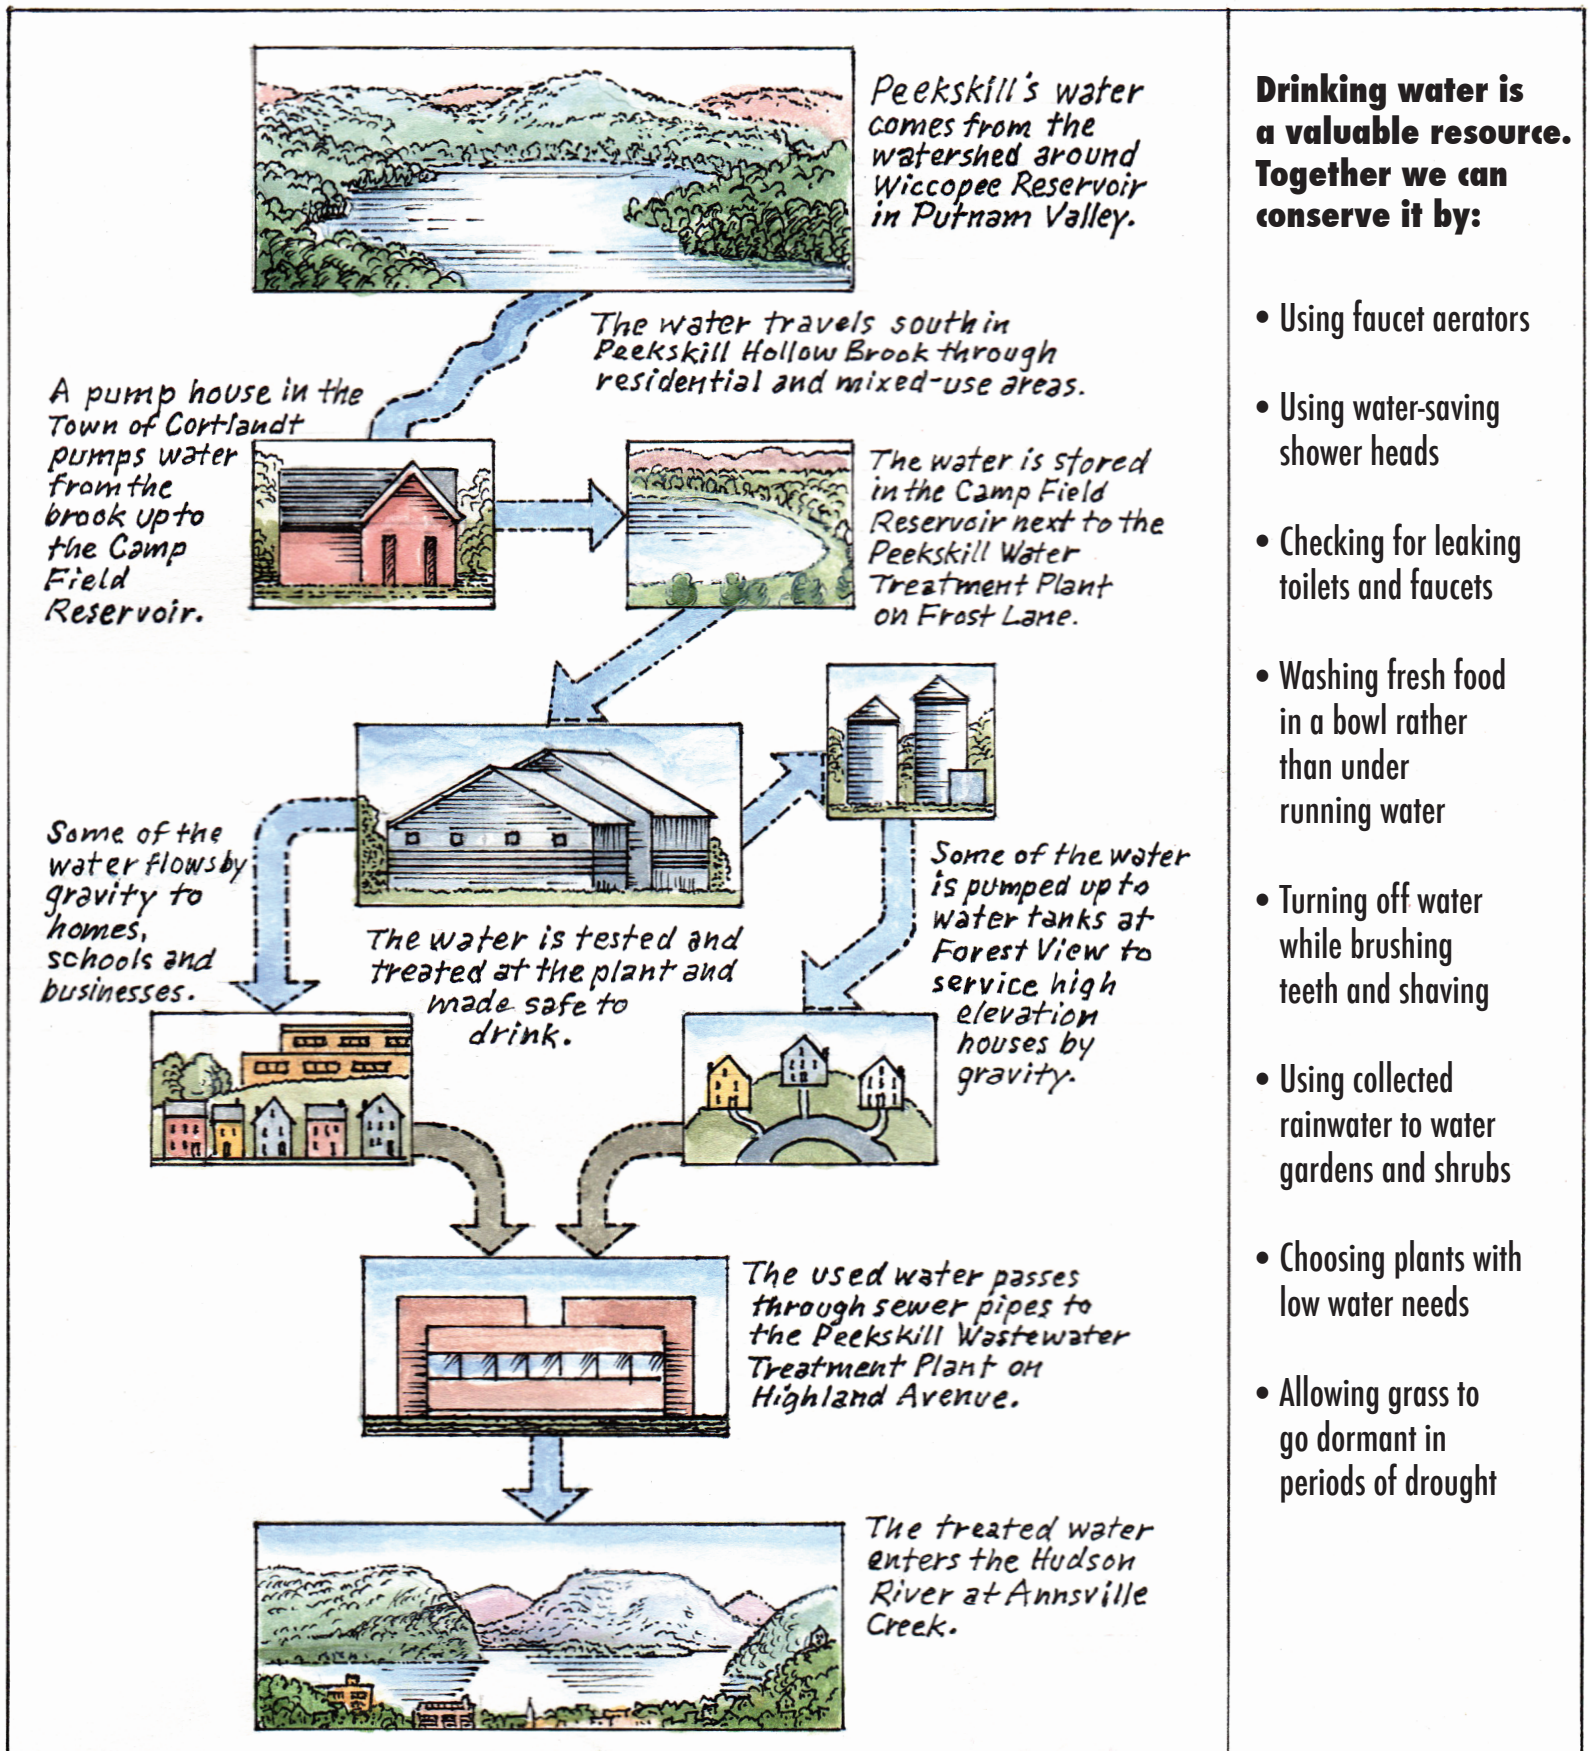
Peekskill's water comes from the watershed around Wiccopee Reservoir in Putnam Valley.

The water travels south in Peekskill Hollow Brook through residential and mixed-use areas.

A pump house in the Town of Cortlandt pumps water from the brook up to the Camp Field Reservoir.

The water is stored in the Camp Field Reservoir next to the Peekskill Water Treatment Plant on Frost Lane.

Some of the water flows by gravity to homes, schools and businesses.

The water is tested and treated at the plant and made safe to drink.

Some of the water is pumped up to water tanks at Forest View to service high elevation houses by gravity.

The used water passes through sewer pipes to the Peekskill Wastewater Treatment Plant on Highland Avenue.

The treated water enters the Hudson River at Annsville Creek.

Drinking water is a valuable resource. Together we can conserve it by:

• Using faucet aerators

• Using water-saving shower heads

• Checking for leaking toilets and faucets

• Washing fresh food in a bowl rather than under running water

• Turning off water while brushing teeth and shaving

• Using collected rainwater to water gardens and shrubs

• Choosing plants with low water needs

• Allowing grass to go dormant in periods of drought